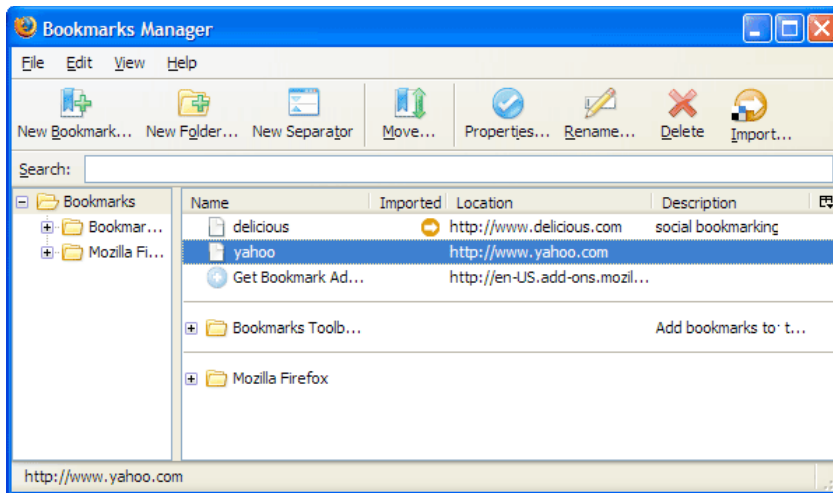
Bookmarks Manager

File Edit View Help

New Bookmark... New Folder... New Separator Move... Properties... Rename... Delete Import...

Search:

Bookmarks
Bookmar...
Mozilla Fi...

| Name | Imported | Location | Description |
|---|---|---|---|
| delicious | | http://www.delicious.com | social bookmarking |
| yahoo | | http://www.yahoo.com | |
| Get Bookmark Ad... | | http://en-US.add-ons.mozil... | |
| Bookmarks Toolb... | | | Add bookmarks to t... |
| Mozilla Firefox | | | |

http://www.yahoo.com